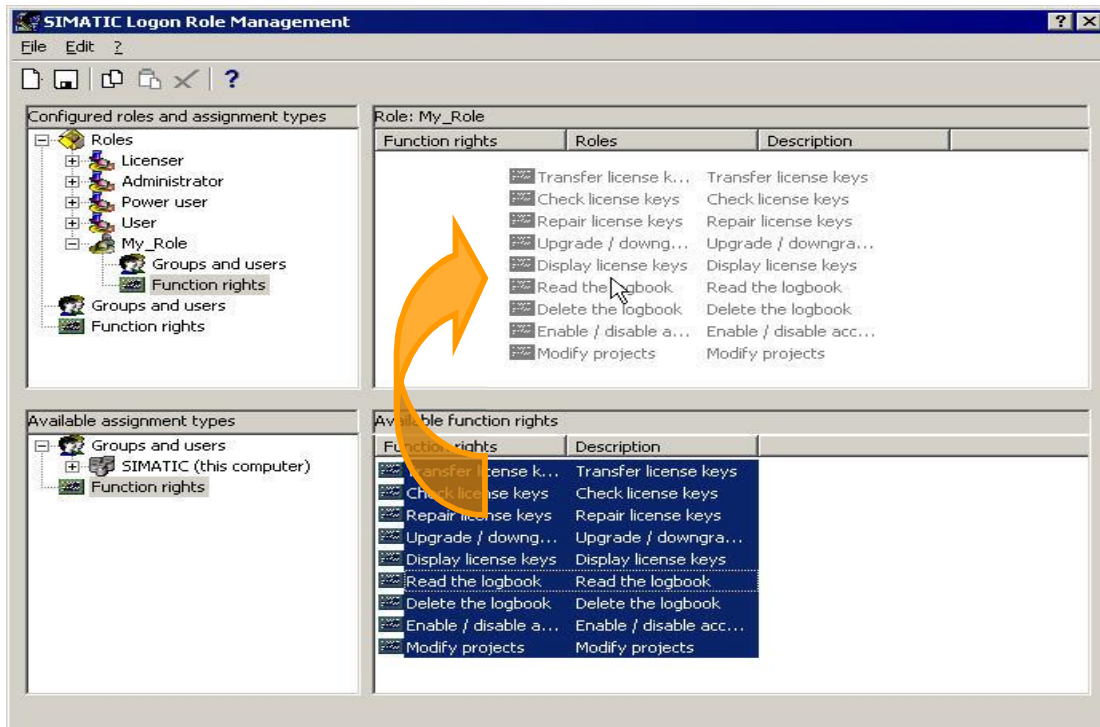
SIMATIC Logon Role Management

File Edit ?

?

Configured roles and assignment types

Roles
Licenser
Administrator
Power user
User
My_Role
Groups and users
Function rights
Groups and users
Function rights

Role: My_Role

| Function rights | Roles | Description |
|---|---|---|
| | Transfer license k... | Transfer license keys |
| | Check license keys | Check license keys |
| | Repair license keys | Repair license keys |
| | Upgrade / downg... | Upgrade / downgra... |
| | Display license keys | Display license keys |
| | Read the logbook | Read the logbook |
| | Delete the logbook | Delete the logbook |
| | Enable / disable a... | Enable / disable acc... |
| | Modify projects | Modify projects |

Available assignment types

Groups and users
SIMATIC (this computer)
Function rights

Available function rights

| Function rights | Description |
|---|---|
| Transfer license k... | Transfer license keys |
| Check license keys | Check license keys |
| Repair license keys | Repair license keys |
| Upgrade / downg... | Upgrade / downgra... |
| Display license keys | Display license keys |
| Read the logbook | Read the logbook |
| Delete the logbook | Delete the logbook |
| Enable / disable a... | Enable / disable acc... |
| Modify projects | Modify projects |